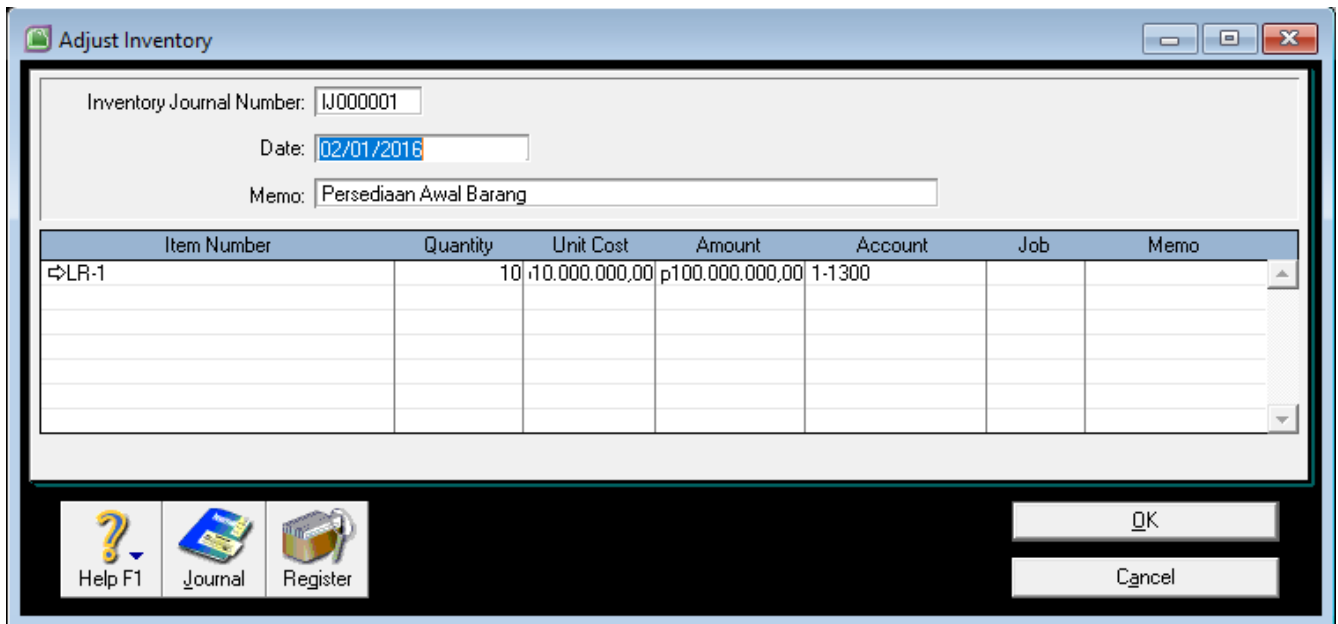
Adjust Inventory

Inventory Journal Number: IJ000001

Date: 02/01/2016

Memo: Persediaan Awal Barang

| Item Number | Quantity | Unit Cost | Amount | Account | Job | Memo |
|---|---|---|---|---|---|---|
| LR-1 | 10 | 10.000.000,00 | p100.000.000,00 | 1-1300 | | |

Help F1 Journal Register

OK

Cancel